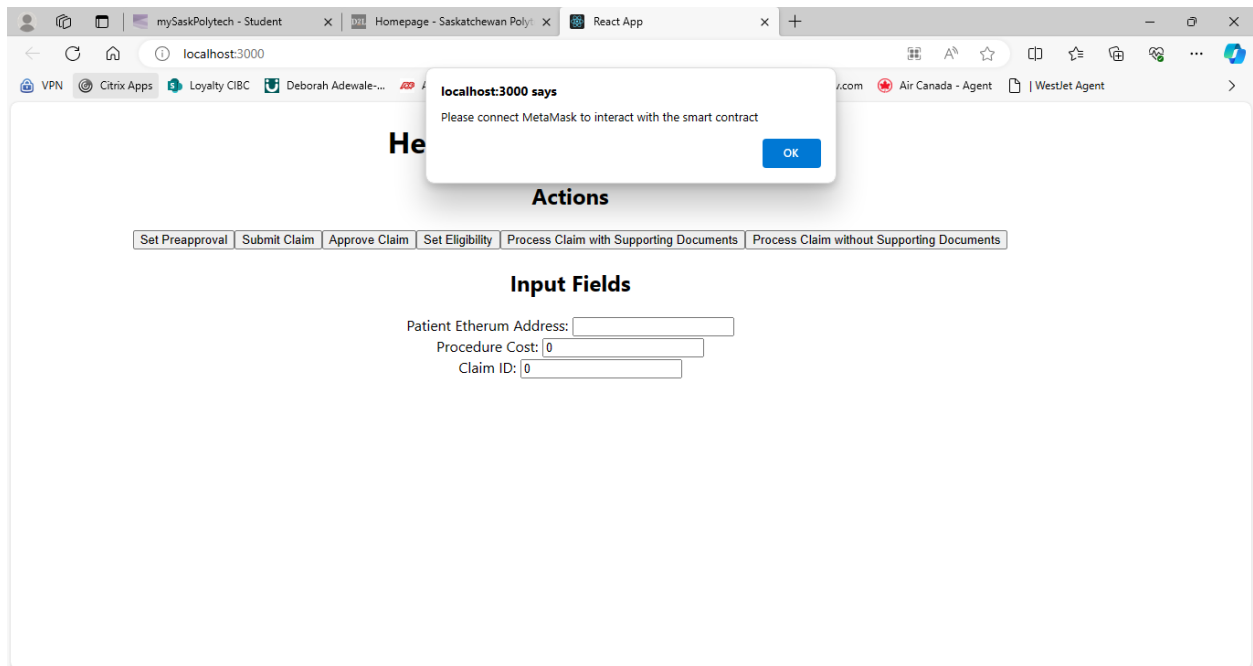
mySaskPolytech - Student
Homepage - Saskatchewan Polyt
React App

localhost:3000

VPN
Citrix Apps
Loyalty CIBC
Deborah Adewale-...
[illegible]
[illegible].com
Air Canada - Agent
| WestJet Agent

localhost:3000 says

Please connect MetaMask to interact with the smart contract

OK

He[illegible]

Actions

Set Preapproval
Submit Claim
Approve Claim
Set Eligibility
Process Claim with Supporting Documents
Process Claim without Supporting Documents

Input Fields

Patient Etherum Address:
Procedure Cost: 0
Claim ID: 0